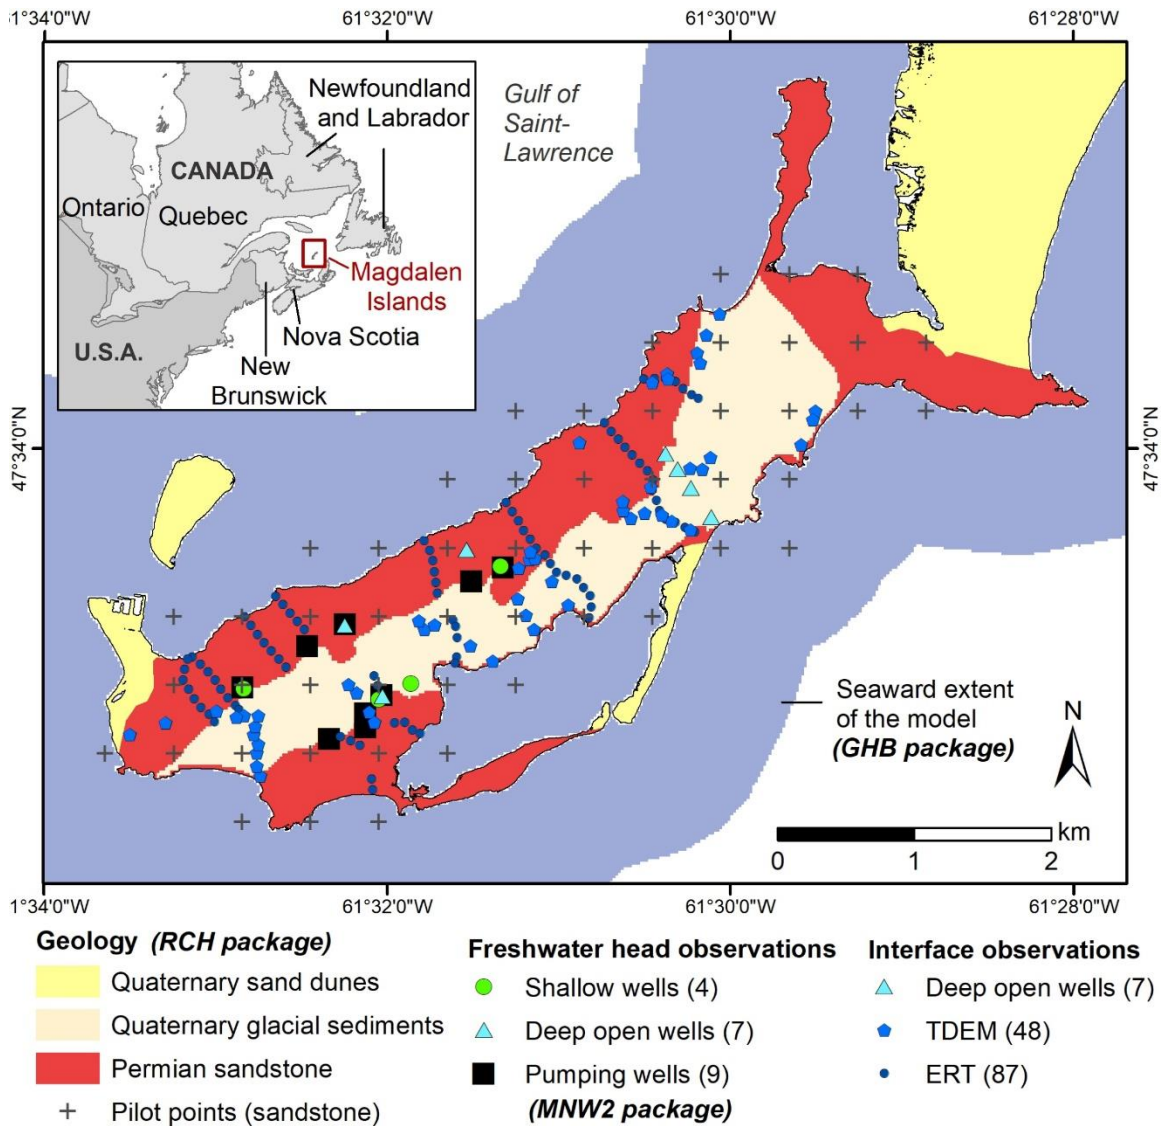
1°34'0"W
61°32'0"W
61°30'0"W
61°28'0"W

Newfoundland and Labrador
CANADA
Ontario
Quebec
Magdalen Islands
Nova Scotia
U.S.A.
New Brunswick

Gulf of Saint-Lawrence

47°34'0"N
47°34'0"N

Seaward extent of the model
(GHB package)

N

km
0
1
2

1°34'0"W
61°32'0"W
61°30'0"W
61°28'0"W

Geology (RCH package)
Quaternary sand dunes
Quaternary glacial sediments
Permian sandstone
Pilot points (sandstone)

Freshwater head observations
Shallow wells (4)
Deep open wells (7)
Pumping wells (9)
(MNW2 package)

Interface observations
Deep open wells (7)
TDEM (48)
ERT (87)